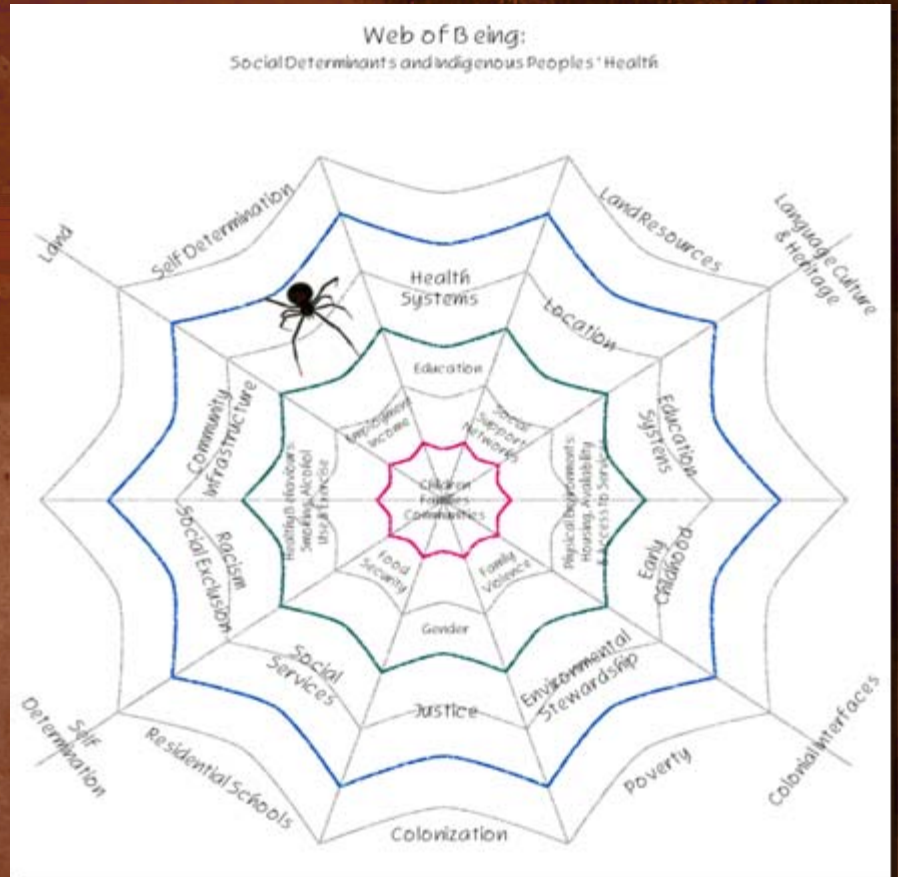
Web of Being:
Social Determinants and Indigenous Peoples' Health

Land

Self Determination

Land Resources

Language Culture & Heritage

Health Systems

Location

Community Infrastructure

Education

Employment Income

Social Support Networks

Education Systems

Healthy Behaviours Smoking, Alcohol Use, Exercise

Children Families Communities

Physical Environments Housing, Availability & Access to Services

Racism

Social Exclusion

Early Childhood

Food Security

Family Violence

Gender

Social Services

Environmental Stewardship

Justice

Self Determination

Residential Schools

Poverty

Colonial Interfaces

Colonization